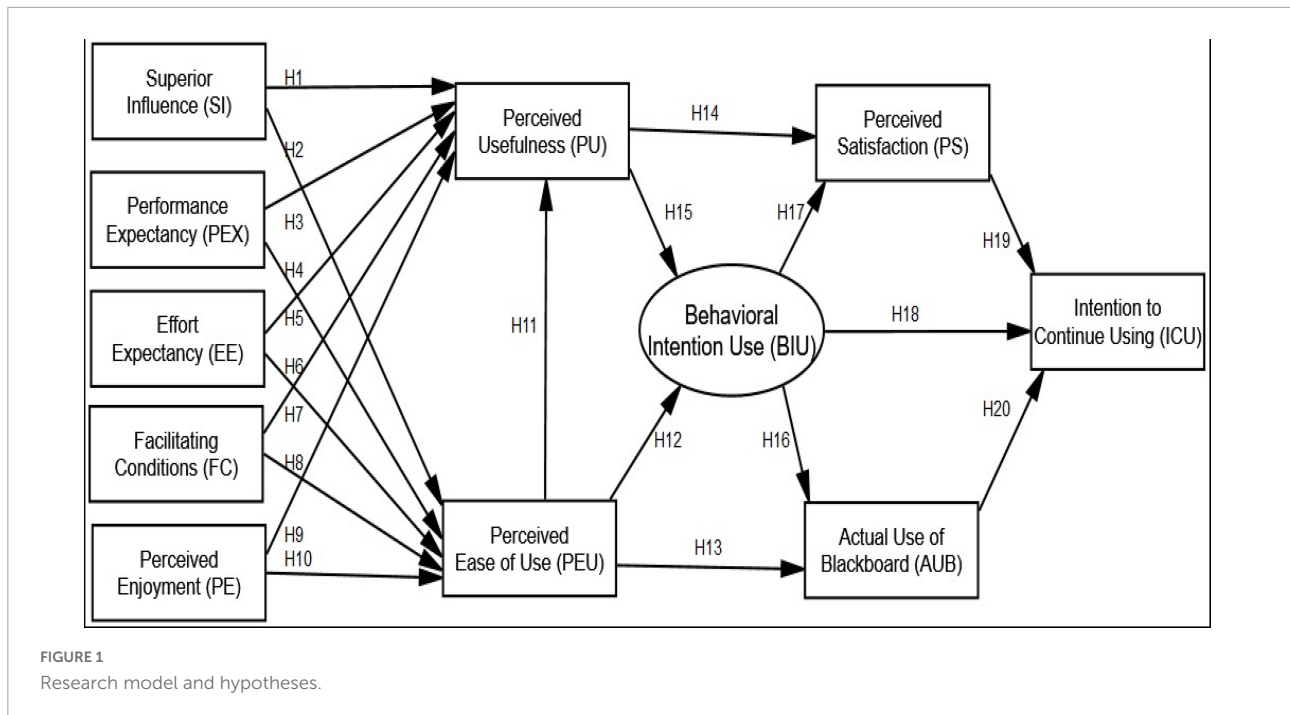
Superior Influence (SI)

H1

H2

Performance Expectancy (PEX)

H3

H4

Effort Expectancy (EE)

H5

H6

Facilitating Conditions (FC)

H7

H8

Perceived Enjoyment (PE)

H9

H10

Perceived Usefulness (PU)

H11

Perceived Ease of Use (PEU)

H14

H15

H12

H13

Behavioral Intention Use (BIU)

H17

H16

Perceived Satisfaction (PS)

Actual Use of Blackboard (AUB)

H19

H18

H20

Intention to Continue Using (ICU)

FIGURE 1
Research model and hypotheses.